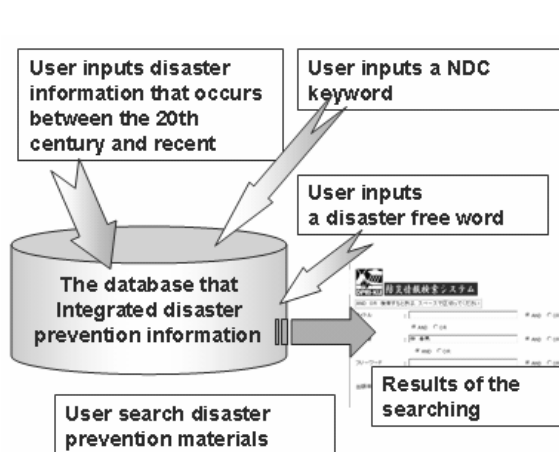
User inputs disaster information that occurs between the 20th century and recent

User inputs a NDC keyword

User inputs a disaster free word

The database that Integrated disaster prevention information

防災情報検索システム

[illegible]

Results of the searching

User search disaster prevention materials